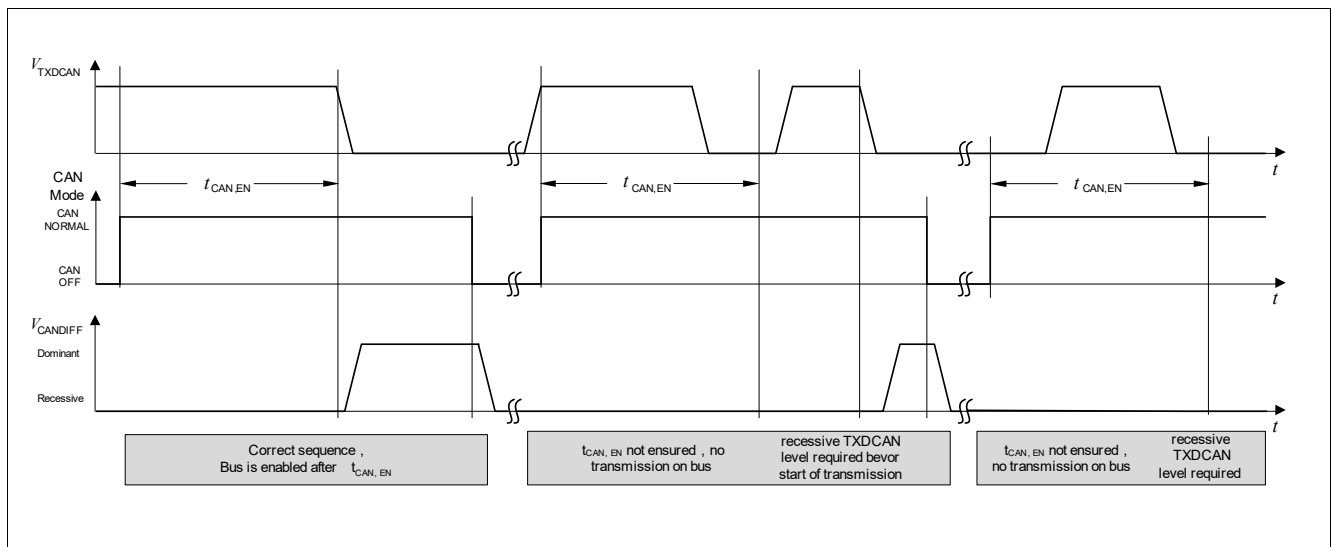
$V_{TXDCAN}$

$t_{CAN,EN}$

$t_{CAN,EN}$

$t_{CAN,EN}$

$t$

CAN Mode

CAN NORMAL

CAN OFF

$t$

$V_{CANDIFF}$

Dominant

Recessive

$t$

Correct sequence , Bus is enabled after $t_{CAN,\ EN}$

$t_{CAN,\ EN}$ not ensured , no transmission on bus

recessive TXDCAN level required bevor start of transmission

$t_{CAN,\ EN}$ not ensured , no transmission on bus

recessive TXDCAN level required